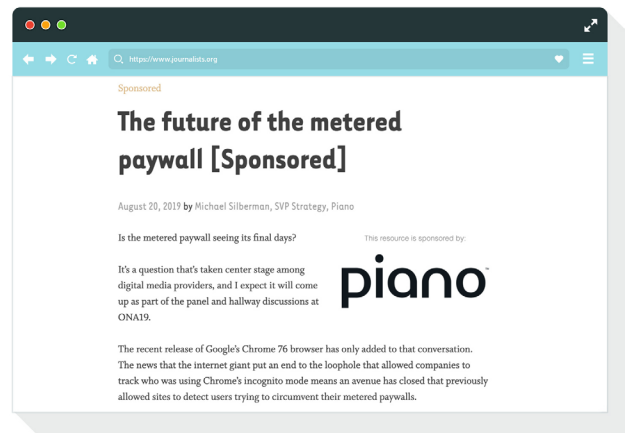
https://www.journalists.org

Sponsored

The future of the metered paywall [Sponsored]

August 20, 2019 by Michael Silberman, SVP Strategy, Piano

This resource is sponsored by:

piano

Is the metered paywall seeing its final days?

It's a question that's taken center stage among digital media providers, and I expect it will come up as part of the panel and hallway discussions at ONA19.

The recent release of Google's Chrome 76 browser has only added to that conversation. The news that the internet giant put an end to the loophole that allowed companies to track who was using Chrome's incognito mode means an avenue has closed that previously allowed sites to detect users trying to circumvent their metered paywalls.